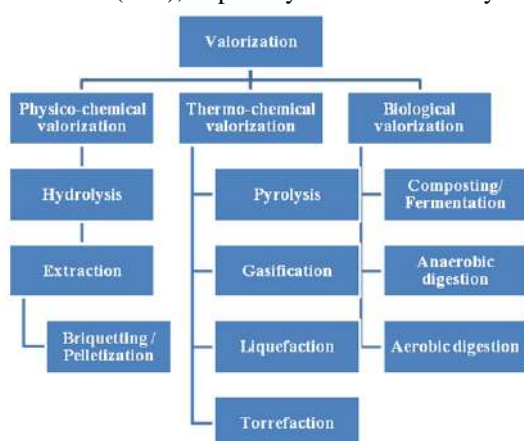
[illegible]

Valorization

Physico-chemical valorization

Hydrolysis

Extraction

Briquetting / Pelletization

Thermo-chemical valorization

Pyrolysis

Gasification

Liquefaction

Torrefaction

Biological valorization

Composting/ Fermentation

Anaerobic digestion

Aerobic digestion